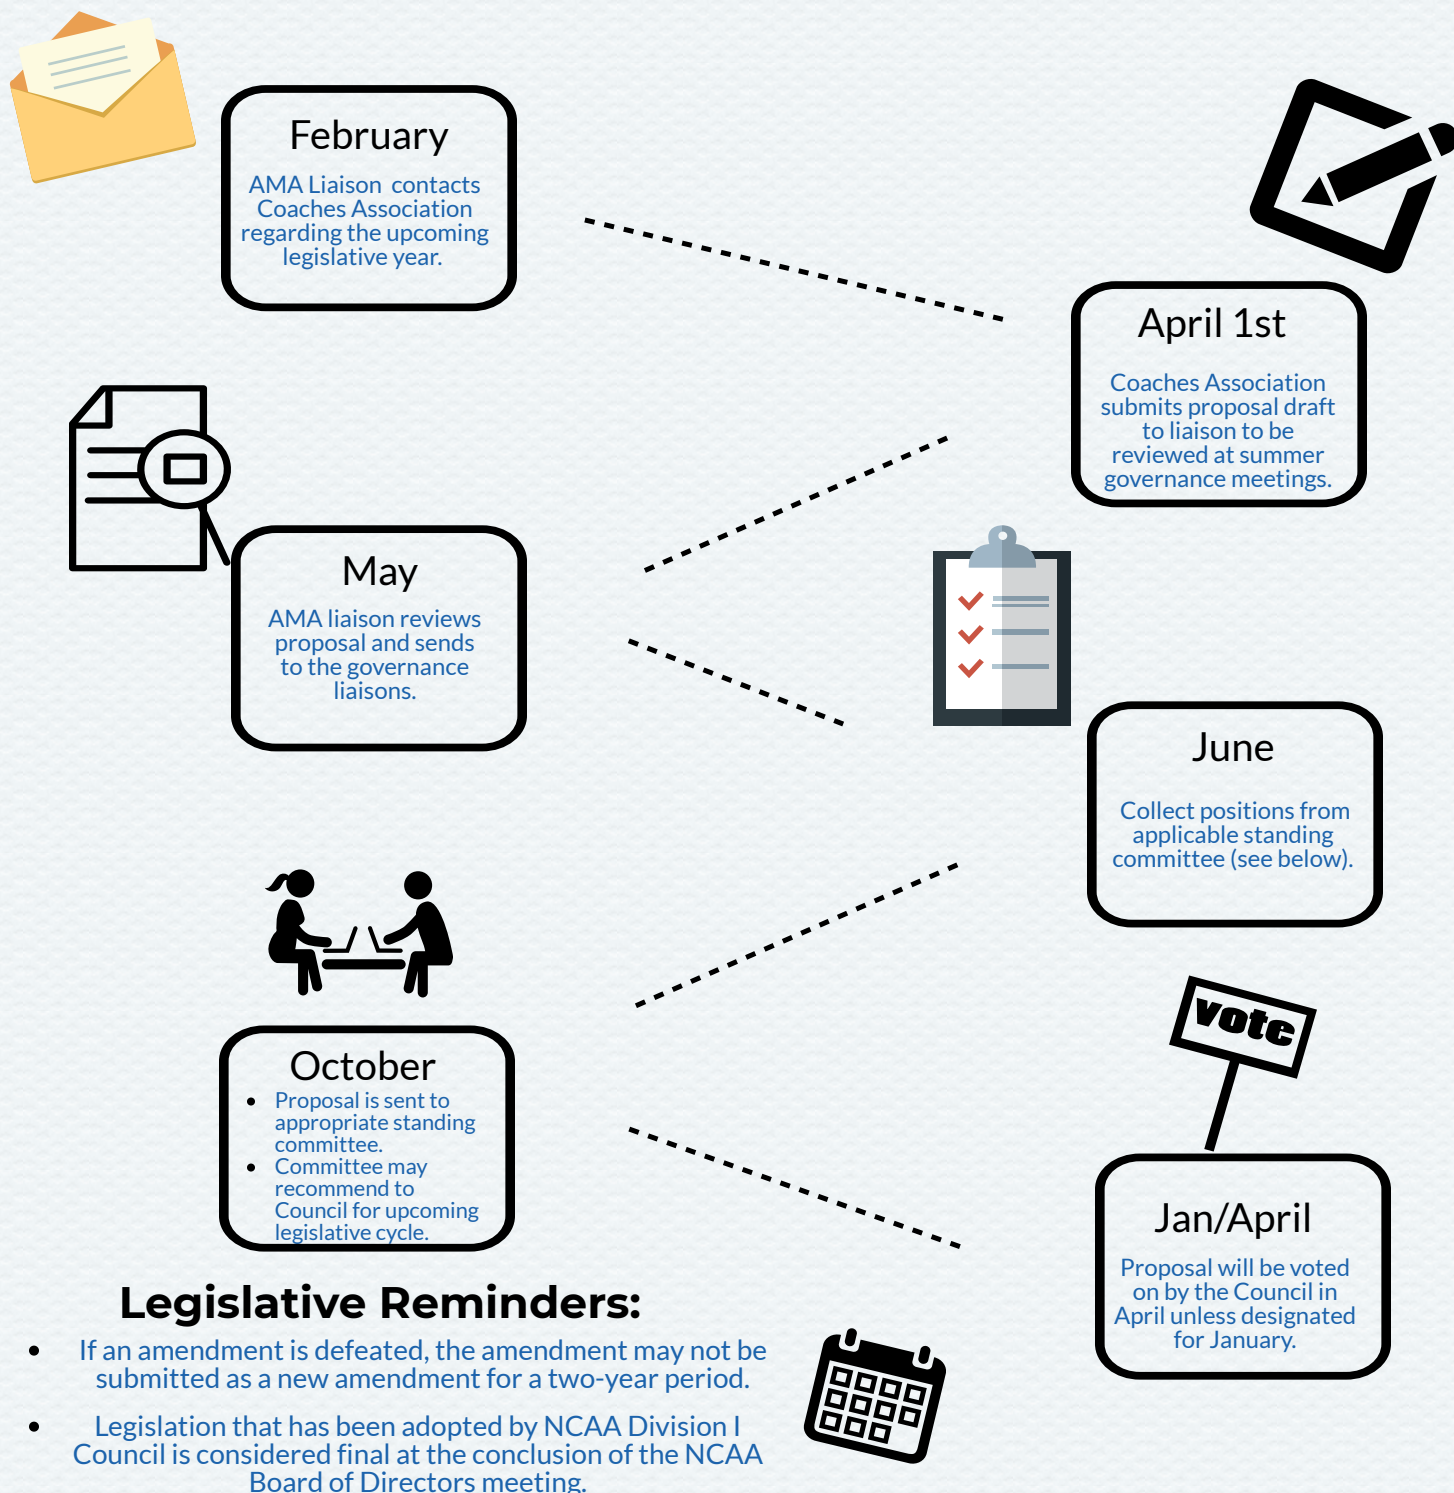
February
AMA Liaison contacts Coaches Association regarding the upcoming legislative year.

April 1st
Coaches Association submits proposal draft to liaison to be reviewed at summer governance meetings.

May
AMA liaison reviews proposal and sends to the governance liaisons.

June
Collect positions from applicable standing committee (see below).

October
- Proposal is sent to appropriate standing committee.
- Committee may recommend to Council for upcoming legislative cycle.

vote

Jan/April
Proposal will be voted on by the Council in April unless designated for January.

Legislative Reminders:
- If an amendment is defeated, the amendment may not be submitted as a new amendment for a two-year period.
- Legislation that has been adopted by NCAA Division I Council is considered final at the conclusion of the NCAA Board of Directors meeting.